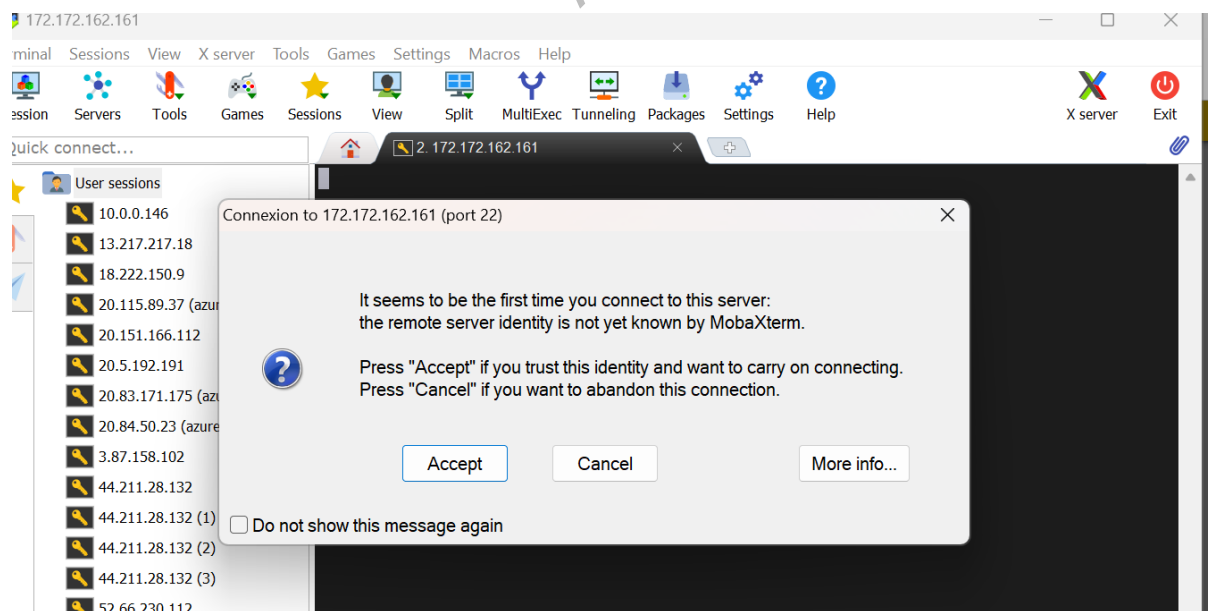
172.172.162.161

rminal Sessions View X server Tools Games Settings Macros Help

ession Servers Tools Games Sessions View Split MultiExec Tunneling Packages Settings Help X server Exit

Quick connect...

2. 172.172.162.161

User sessions
10.0.0.146
13.217.217.18
18.222.150.9
20.115.89.37 (azu
20.151.166.112
20.5.192.191
20.83.171.175 (azu
20.84.50.23 (azure
3.87.158.102
44.211.28.132
44.211.28.132 (1)
44.211.28.132 (2)
44.211.28.132 (3)
52.66.230.112

Connexion to 172.172.162.161 (port 22)

It seems to be the first time you connect to this server:
the remote server identity is not yet known by MobaXterm.

Press "Accept" if you trust this identity and want to carry on connecting.
Press "Cancel" if you want to abandon this connection.

Accept Cancel More info...

Do not show this message again